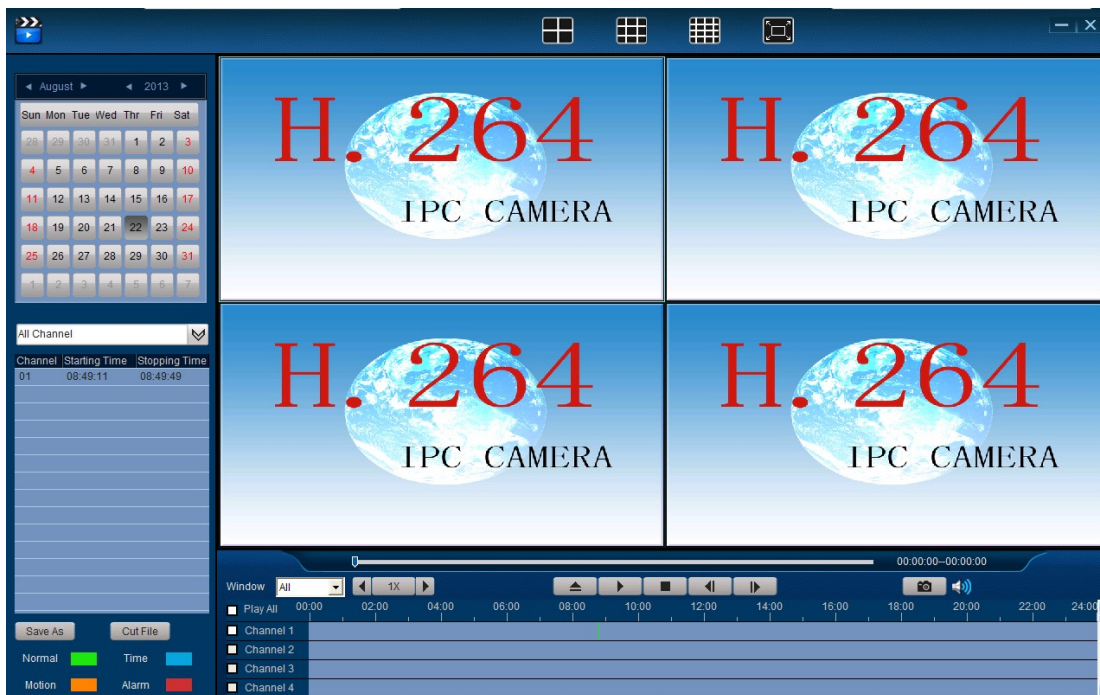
August 2013

| Sun | Mon | Tue | Wed | Thr | Fri | Sat |
|---|---|---|---|---|---|---|
| 28 | 29 | 30 | 31 | 1 | 2 | 3 |
| 4 | 5 | 6 | 7 | 8 | 9 | 10 |
| 11 | 12 | 13 | 14 | 15 | 16 | 17 |
| 18 | 19 | 20 | 21 | 22 | 23 | 24 |
| 25 | 26 | 27 | 28 | 29 | 30 | 31 |
| 1 | 2 | 3 | 4 | 5 | 6 | 7 |

All Channel

| Channel | Starting Time | Stopping Time |
|---|---|---|
| 01 | 08:49:11 | 08:49:49 |

Save As Cut File

Normal Time

Motion Alarm

H.264 IPC CAMERA

H.264 IPC CAMERA

H.264 IPC CAMERA

H.264 IPC CAMERA

00:00:00--00:00:00

Window All 1X

Play All 00:00 02:00 04:00 06:00 08:00 10:00 12:00 14:00 16:00 18:00 20:00 22:00 24:00

Channel 1

Channel 2

Channel 3

Channel 4